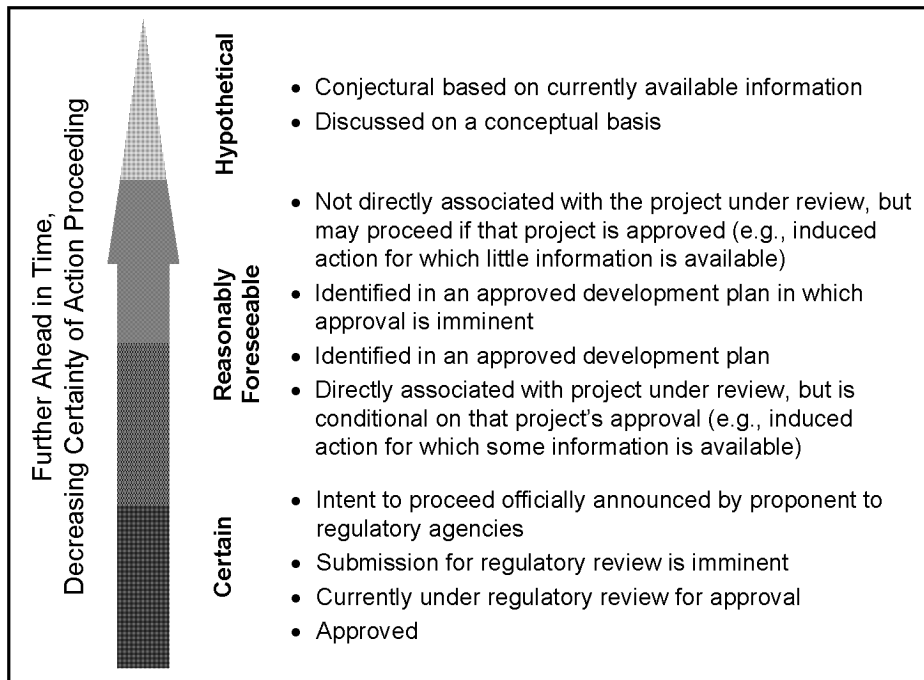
Further Ahead in Time, Decreasing Certainty of Action Proceeding

Hypothetical

- Conjectural based on currently available information
- Discussed on a conceptual basis

Reasonably Foreseeable

- Not directly associated with the project under review, but may proceed if that project is approved (e.g., induced action for which little information is available)
- Identified in an approved development plan in which approval is imminent
- Identified in an approved development plan
- Directly associated with project under review, but is conditional on that project's approval (e.g., induced action for which some information is available)

Certain

- Intent to proceed officially announced by proponent to regulatory agencies
- Submission for regulatory review is imminent
- Currently under regulatory review for approval
- Approved